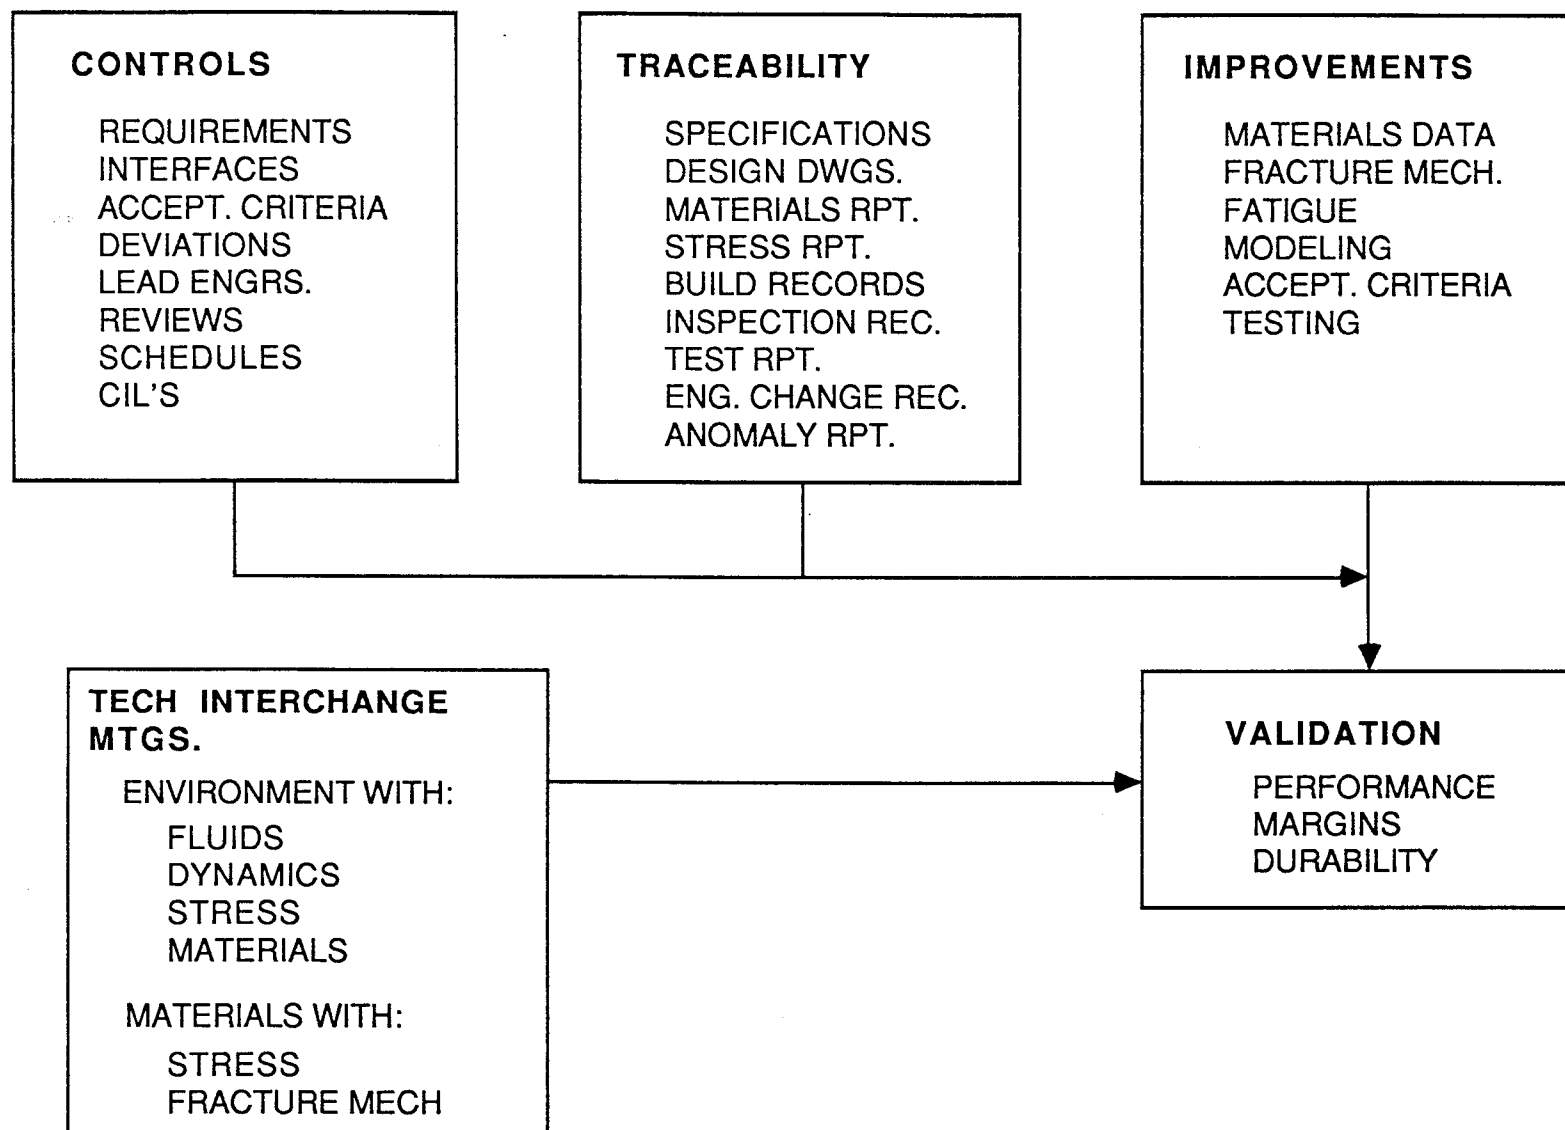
CONTROLS

REQUIREMENTS
INTERFACES
ACCEPT. CRITERIA
DEVIATIONS
LEAD ENGRS.
REVIEWS
SCHEDULES
CIL'S

TRACEABILITY

SPECIFICATIONS
DESIGN DWGS.
MATERIALS RPT.
STRESS RPT.
BUILD RECORDS
INSPECTION REC.
TEST RPT.
ENG. CHANGE REC.
ANOMALY RPT.

IMPROVEMENTS

MATERIALS DATA
FRACTURE MECH.
FATIGUE
MODELING
ACCEPT. CRITERIA
TESTING

TECH INTERCHANGE MTGS.

ENVIRONMENT WITH:
FLUIDS
DYNAMICS
STRESS
MATERIALS

MATERIALS WITH:
STRESS
FRACTURE MECH

VALIDATION

PERFORMANCE
MARGINS
DURABILITY